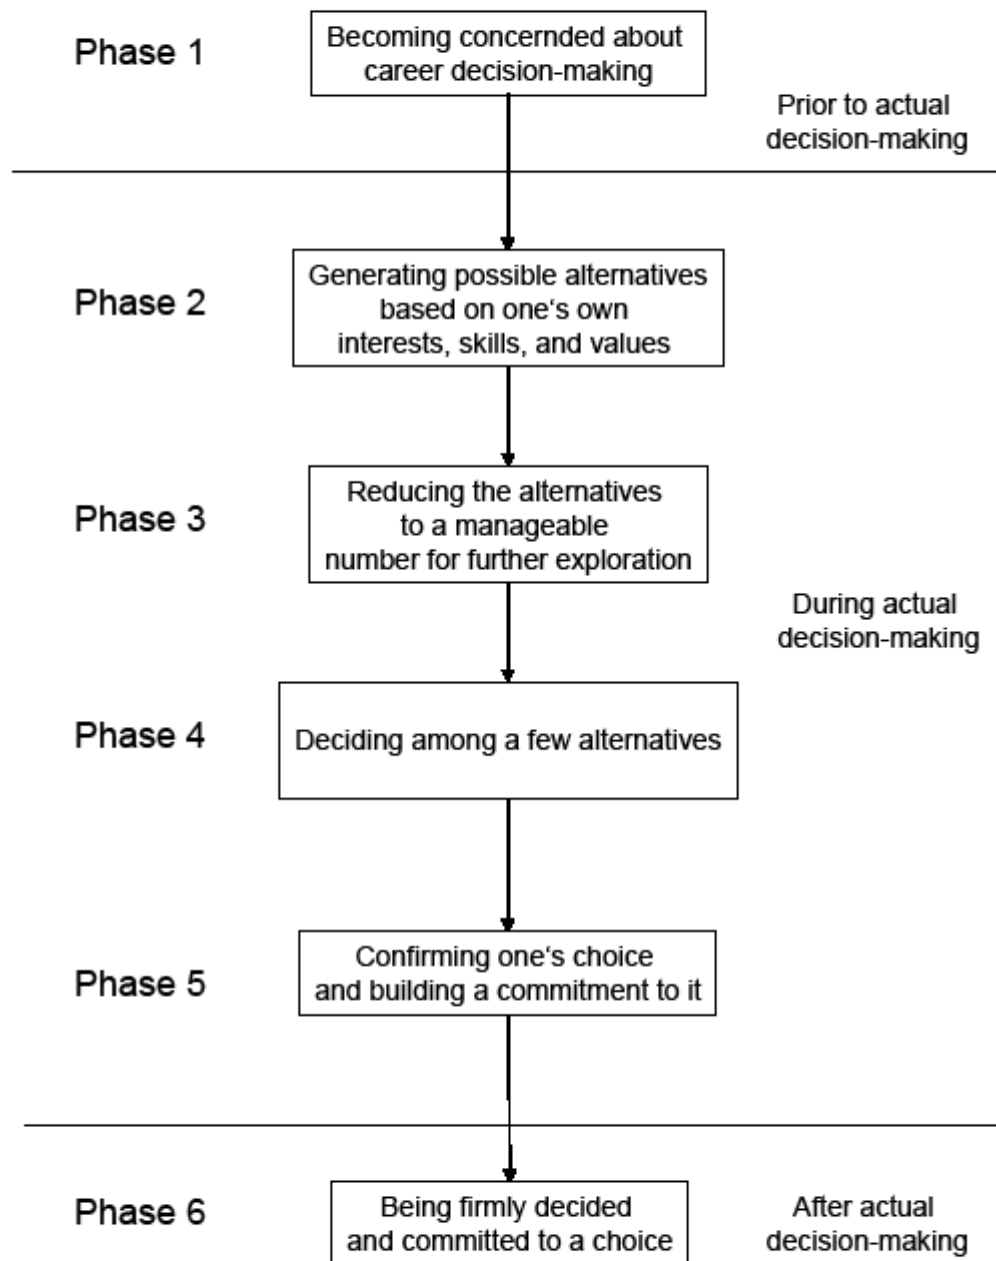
Phase 1

Becoming concernded about career decision-making

Prior to actual decision-making

Phase 2

Generating possible alternatives based on one's own interests, skills, and values

Phase 3

Reducing the alternatives to a manageable number for further exploration

During actual decision-making

Phase 4

Deciding among a few alternatives

Phase 5

Confirming one's choice and building a commitment to it

Phase 6

Being firmly decided and committed to a choice

After actual decision-making